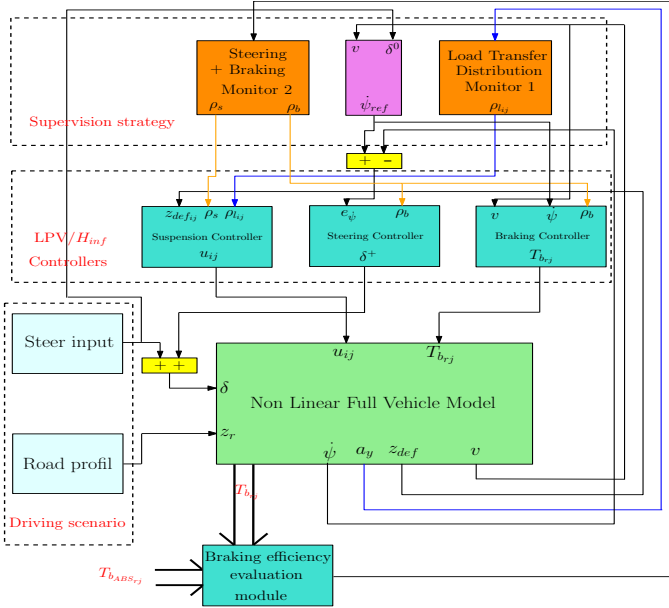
Steering + Braking Monitor 2

$\rho_s$ $\rho_b$

$v$ $\delta^0$

$\dot{\psi}_{ref}$

Load Transfer Distribution Monitor 1

$\rho_{l_{ij}}$

Supervision strategy

+ -

LPV/$H_{inf}$ Controllers

$z_{def_{ij}}$ $\rho_s$ $\rho_{l_{ij}}$

Suspension Controller

$u_{ij}$

$e_{\dot{\psi}}$ $\rho_b$

Steering Controller

$\delta^+$

$v$ $\dot{\psi}$ $\rho_b$

Braking Controller

$T_{b_{rj}}$

Steer input

+ +

$u_{ij}$ $T_{b_{rj}}$

$\delta$

Non Linear Full Vehicle Model

$z_r$

Road profil

$\dot{\psi}$ $a_y$ $z_{def}$ $v$

Driving scenario

$T_{b_{rj}}$

$T_{b_{ABS_{rj}}}$

Braking efficiency evaluation module